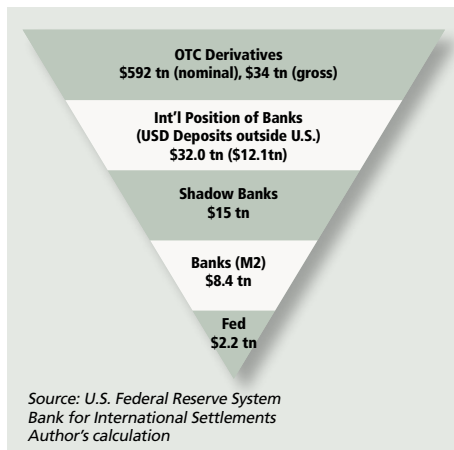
OTC Derivatives
$592 tn (nominal), $34 tn (gross)

Int'l Position of Banks
(USD Deposits outside U.S.)
$32.0 tn ($12.1tn)

Shadow Banks
$15 tn

Banks (M2)
$8.4 tn

Fed
$2.2 tn

Source: U.S. Federal Reserve System
Bank for International Settlements
Author's calculation